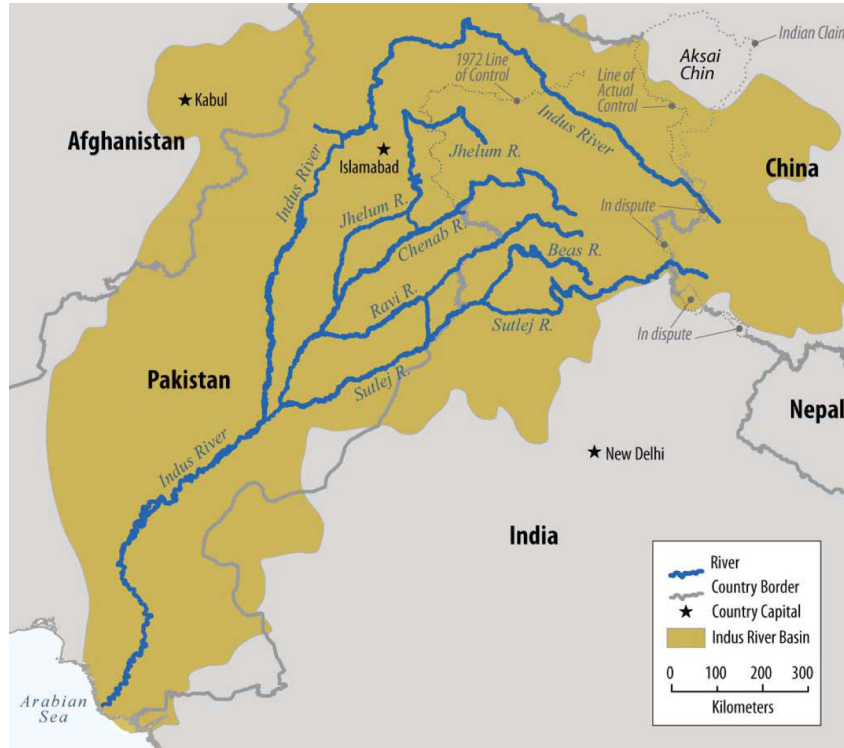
Indian Clain
Aksai Chin
1972 Line of Control
Line of Actual Control
Kabul
Afghanistan
Islamabad
Indus River
Jhelum R.
Indus River
China
Jhelum R.
Chenab R.
In dispute
Beas R.
Ravi R.
Sutlej R.
In dispute
Pakistan
Sutlej R.
Nepal
Indus River
New Delhi
India
River
Country Border
Country Capital
Indus River Basin
0 100 200 300
Kilometers
Arabian Sea